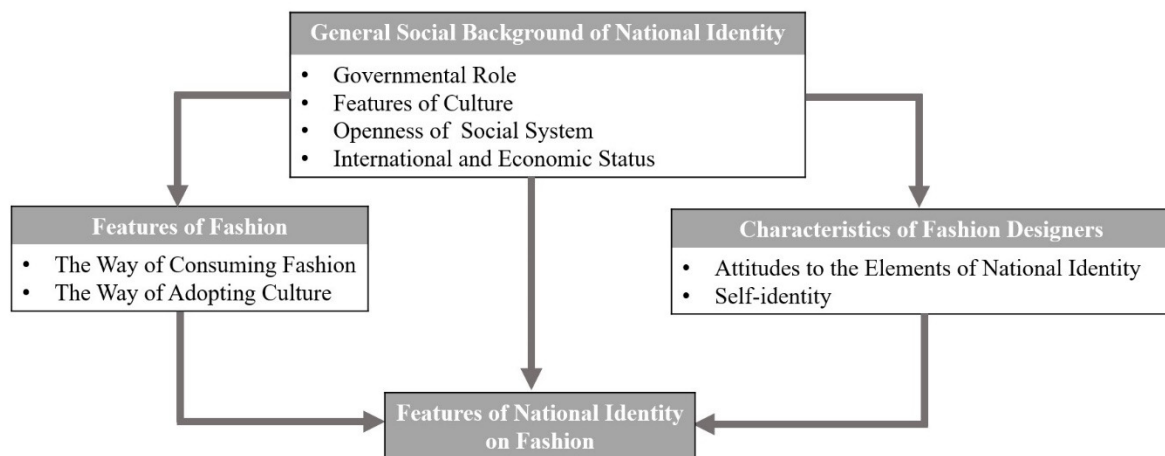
General Social Background of National Identity

- Governmental Role
- Features of Culture
- Openness of Social System
- International and Economic Status

Features of Fashion

- The Way of Consuming Fashion
- The Way of Adopting Culture

Characteristics of Fashion Designers

- Attitudes to the Elements of National Identity
- Self-identity

Features of National Identity on Fashion